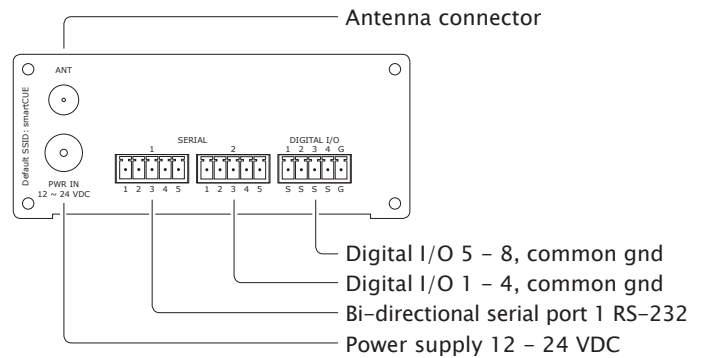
Antenna connector

ANT

Default SSID: smartCUE

PWR IN
12 ~ 24 VDC

SERIAL
1
1 2 3 4 5

2
1 2 3 4 5

DIGITAL I/O
1 2 3 4 G
S S S S G

Digital I/O 5 – 8, common gnd
Digital I/O 1 – 4, common gnd
Bi-directional serial port 1 RS-232
Power supply 12 – 24 VDC